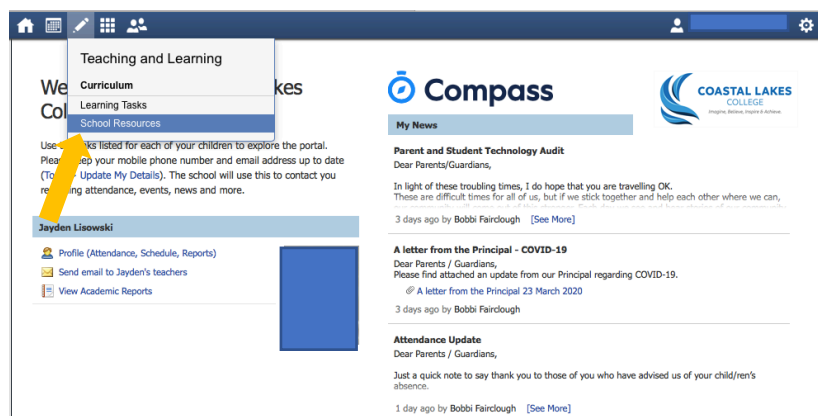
Teaching and Learning

Curriculum

Learning Tasks

School Resources

We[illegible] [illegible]kes Col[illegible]

Use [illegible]sks listed for each of your children to explore the portal. Plea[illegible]ep your mobile phone number and email address up to date (To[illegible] Update My Details). The school will use this to contact you re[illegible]ing attendance, events, news and more.

Jayden Lisowski

Profile (Attendance, Schedule, Reports)

Send email to Jayden's teachers

View Academic Reports

Compass

COASTAL LAKES COLLEGE

Imagine, Believe, Inspire & Achieve

My News

Parent and Student Technology Audit

Dear Parents/Guardians,

In light of these troubling times, I do hope that you are travelling OK.

These are difficult times for all of us, but if we stick together and help each other where we can, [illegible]

3 days ago by Bobbi Fairclough [See More]

A letter from the Principal - COVID-19

Dear Parents / Guardians,

Please find attached an update from our Principal regarding COVID-19.

A letter from the Principal 23 March 2020

3 days ago by Bobbi Fairclough

Attendance Update

Dear Parents / Guardians,

Just a quick note to say thank you to those of you who have advised us of your child/ren's absence.

1 day ago by Bobbi Fairclough [See More]